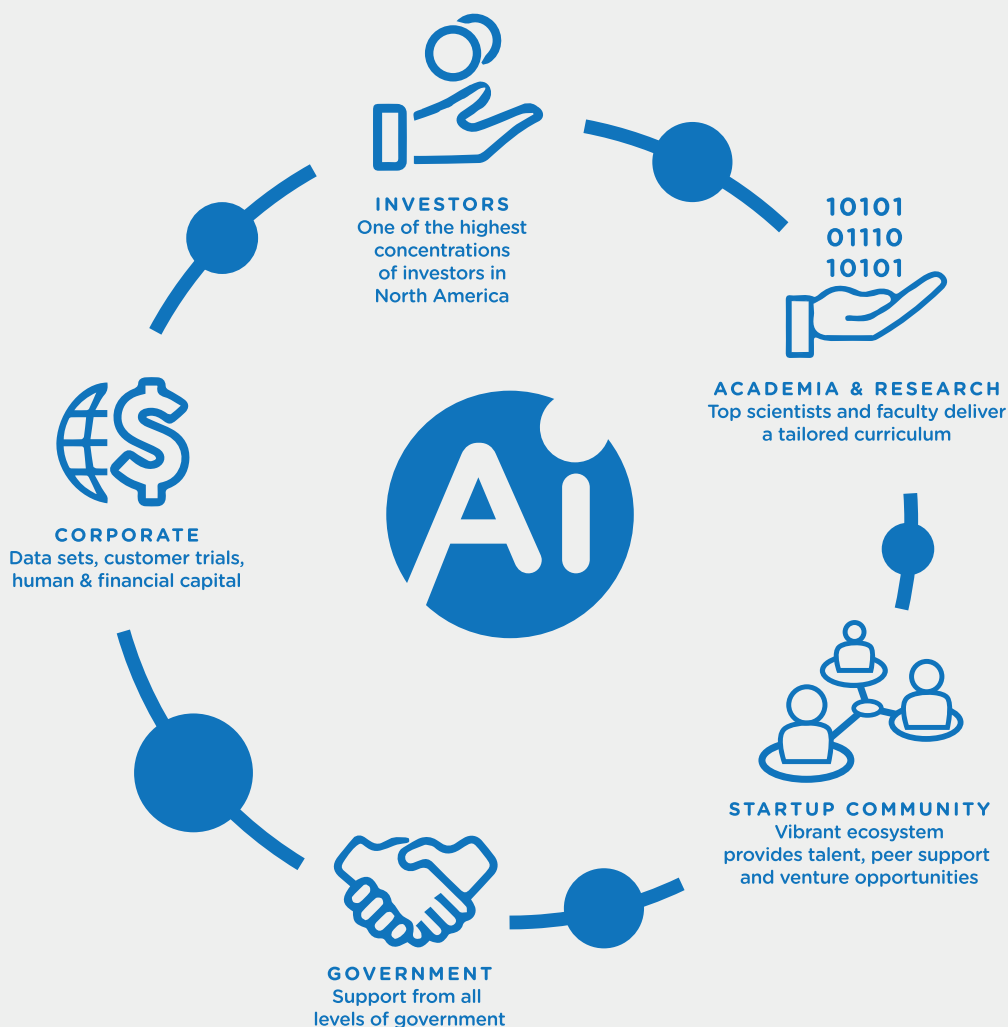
INVESTORS
One of the highest concentrations of investors in North America

10101
01110
10101

ACADEMIA & RESEARCH
Top scientists and faculty deliver a tailored curriculum

AI

CORPORATE
Data sets, customer trials, human & financial capital

STARTUP COMMUNITY
Vibrant ecosystem provides talent, peer support and venture opportunities

GOVERNMENT
Support from all levels of government